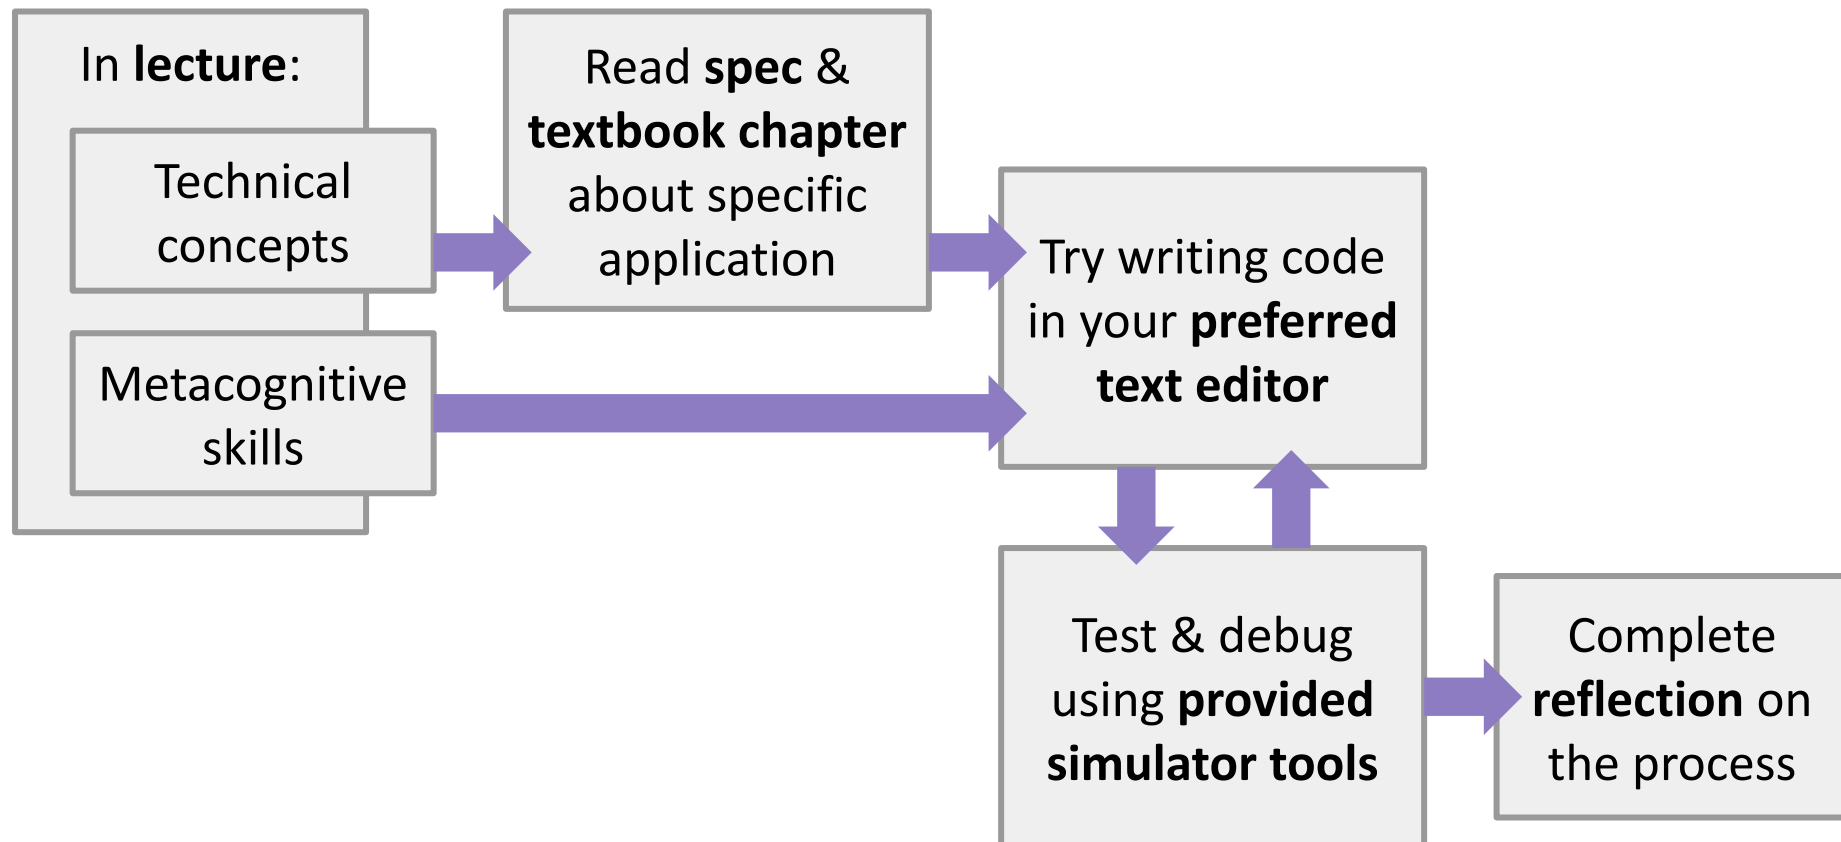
In lecture:

Technical concepts

Metacognitive skills

Read spec & textbook chapter about specific application

Try writing code in your preferred text editor

Test & debug using provided simulator tools

Complete reflection on the process